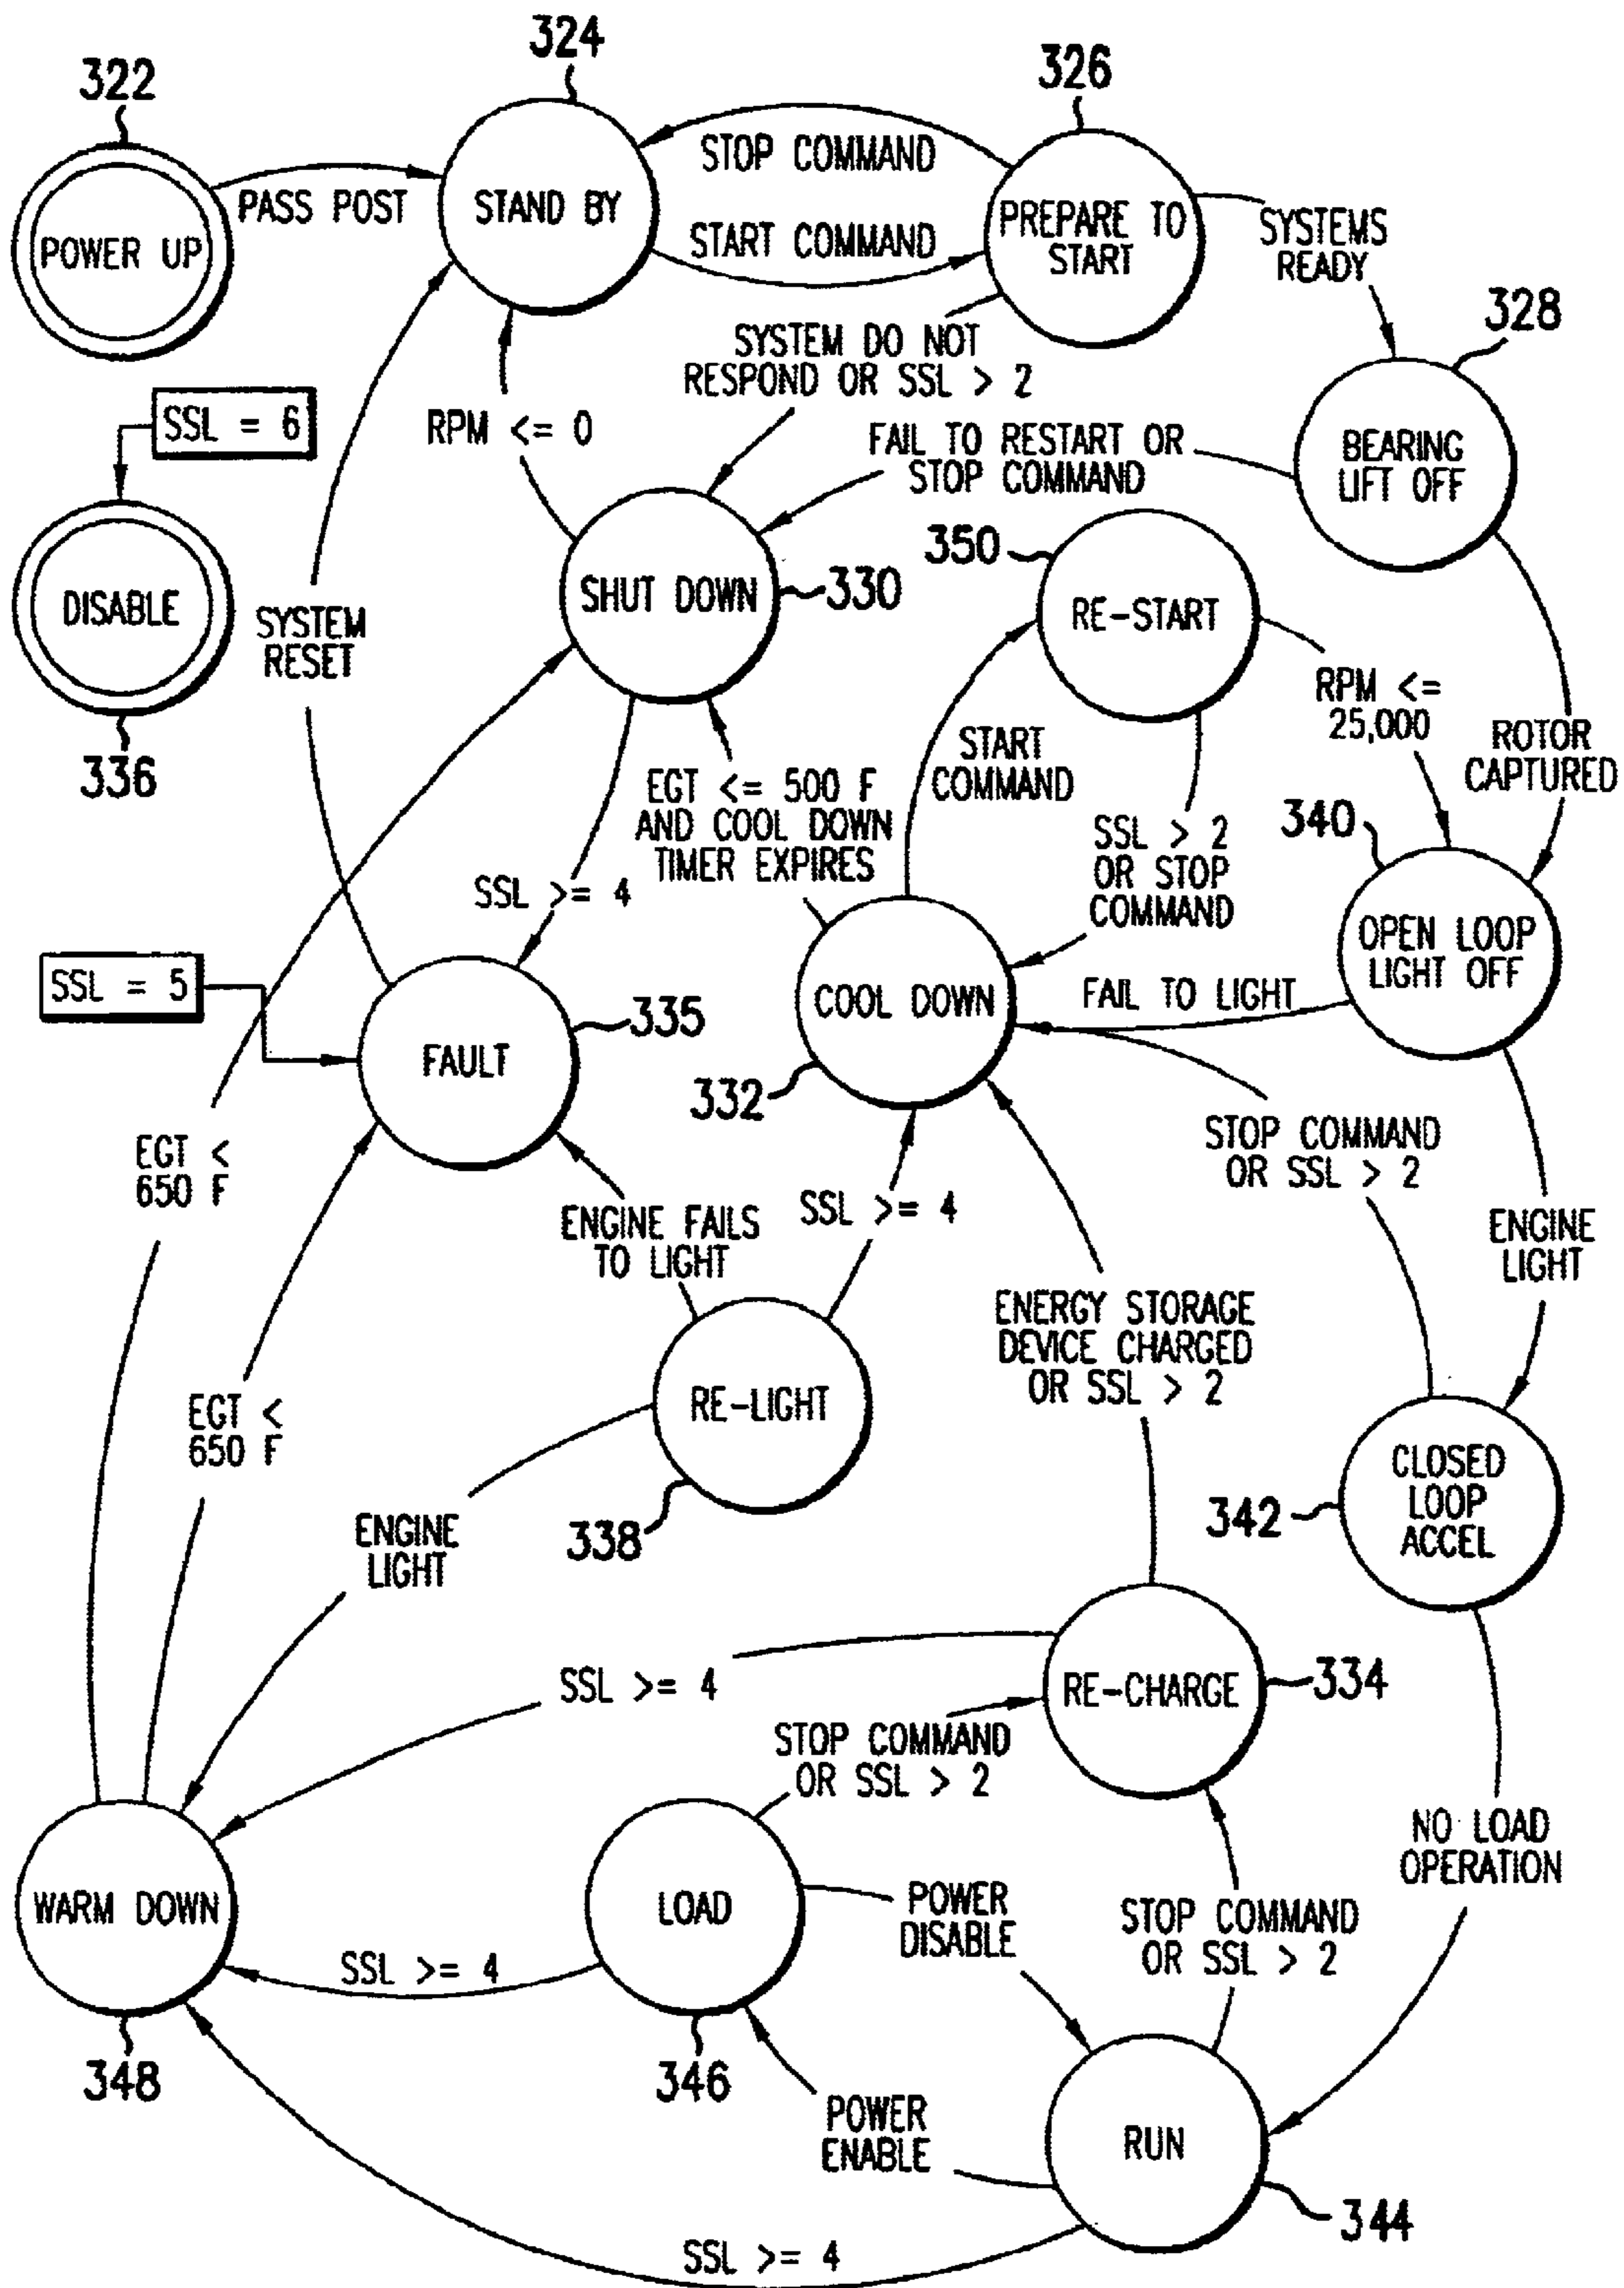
322
POWER UP
PASS POST
324
STAND BY
STOP COMMAND
START COMMAND
326
PREPARE TO START
SYSTEMS READY
328
BEARING LIFT OFF
SYSTEM DO NOT RESPOND OR SSL > 2
RPM <= 0
FAIL TO RESTART OR STOP COMMAND
SSL = 6
DISABLE
336
SYSTEM RESET
SHUT DOWN
330
350
RE-START
RPM <= 25,000
ROTOR CAPTURED
START COMMAND
EGT <= 500 F AND COOL DOWN TIMER EXPIRES
SSL > 2 OR STOP COMMAND
340
OPEN LOOP LIGHT OFF
SSL >= 4
SSL = 5
FAULT
335
COOL DOWN
FAIL TO LIGHT
332
STOP COMMAND OR SSL > 2
EGT < 650 F
ENGINE FAILS TO LIGHT
SSL >= 4
ENGINE LIGHT
ENERGY STORAGE DEVICE CHARGED OR SSL > 2
RE-LIGHT
EGT < 650 F
CLOSED LOOP ACCEL
342
ENGINE LIGHT
338
SSL >= 4
RE-CHARGE
334
STOP COMMAND OR SSL > 2
NO LOAD OPERATION
WARM DOWN
LOAD
POWER DISABLE
STOP COMMAND OR SSL > 2
SSL >= 4
348
346
POWER ENABLE
RUN
344
SSL >= 4